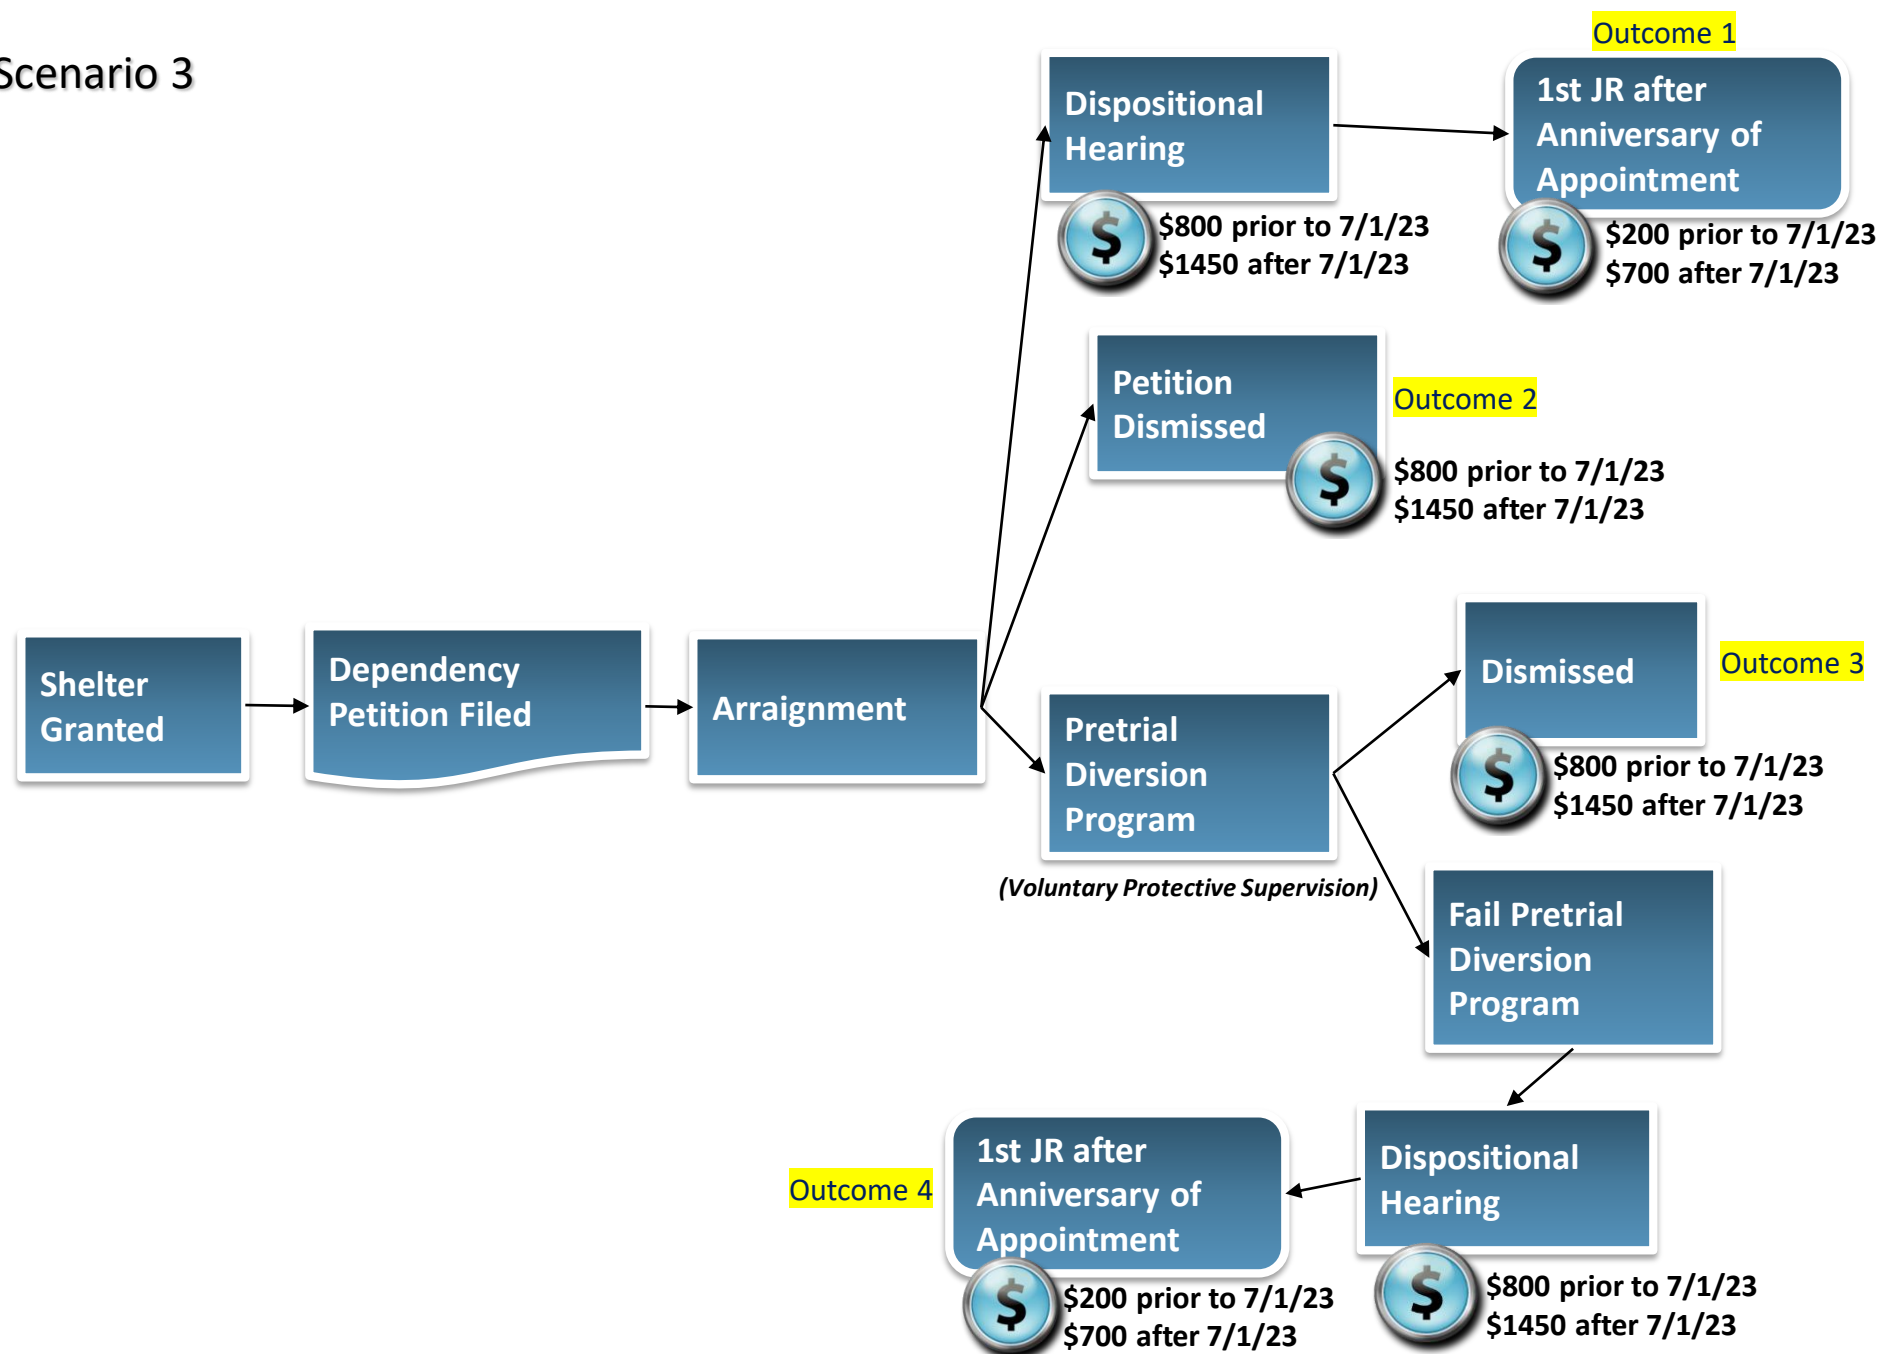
Scenario 3

Outcome 1

Dispositional Hearing

$800 prior to 7/1/23
$1450 after 7/1/23

1st JR after Anniversary of Appointment

$200 prior to 7/1/23
$700 after 7/1/23

Petition Dismissed

Outcome 2

$800 prior to 7/1/23
$1450 after 7/1/23

Shelter Granted

Dependency Petition Filed

Arraignment

Dismissed

Outcome 3

$800 prior to 7/1/23
$1450 after 7/1/23

Pretrial Diversion Program

(Voluntary Protective Supervision)

Fail Pretrial Diversion Program

Outcome 4

1st JR after Anniversary of Appointment

$200 prior to 7/1/23
$700 after 7/1/23

Dispositional Hearing

$800 prior to 7/1/23
$1450 after 7/1/23